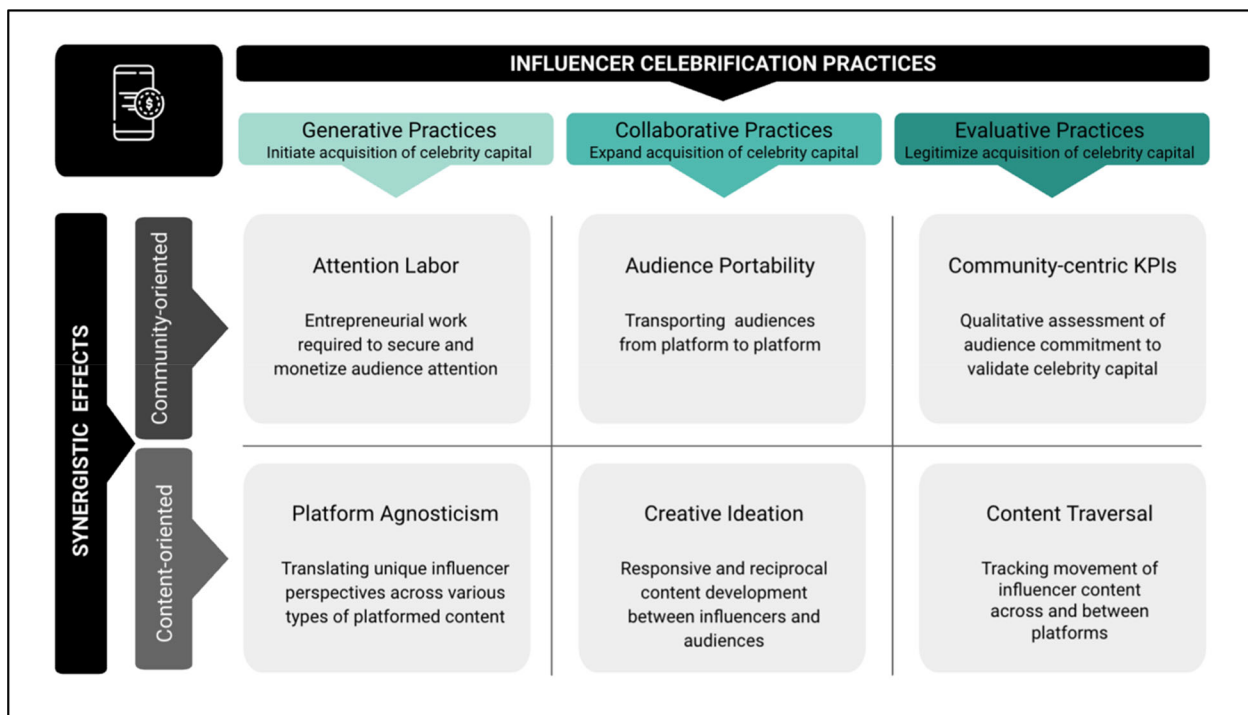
INFLUENCER CELEBRIFICATION PRACTICES

Generative Practices
Initiate acquisition of celebrity capital

Collaborative Practices
Expand acquisition of celebrity capital

Evaluative Practices
Legitimize acquisition of celebrity capital

SYNERGISTIC EFFECTS

Community-oriented

Content-oriented

| | Generative Practices | Collaborative Practices | Evaluative Practices |
|---|---|---|---|
| Community-oriented | Attention Labor<br><br>Entrepreneurial work required to secure and monetize audience attention | Audience Portability<br><br>Transporting audiences from platform to platform | Community-centric KPIs<br><br>Qualitative assessment of audience commitment to validate celebrity capital |
| Content-oriented | Platform Agnosticism<br><br>Translating unique influencer perspectives across various types of platformed content | Creative Ideation<br><br>Responsive and reciprocal content development between influencers and audiences | Content Traversal<br><br>Tracking movement of influencer content across and between platforms |